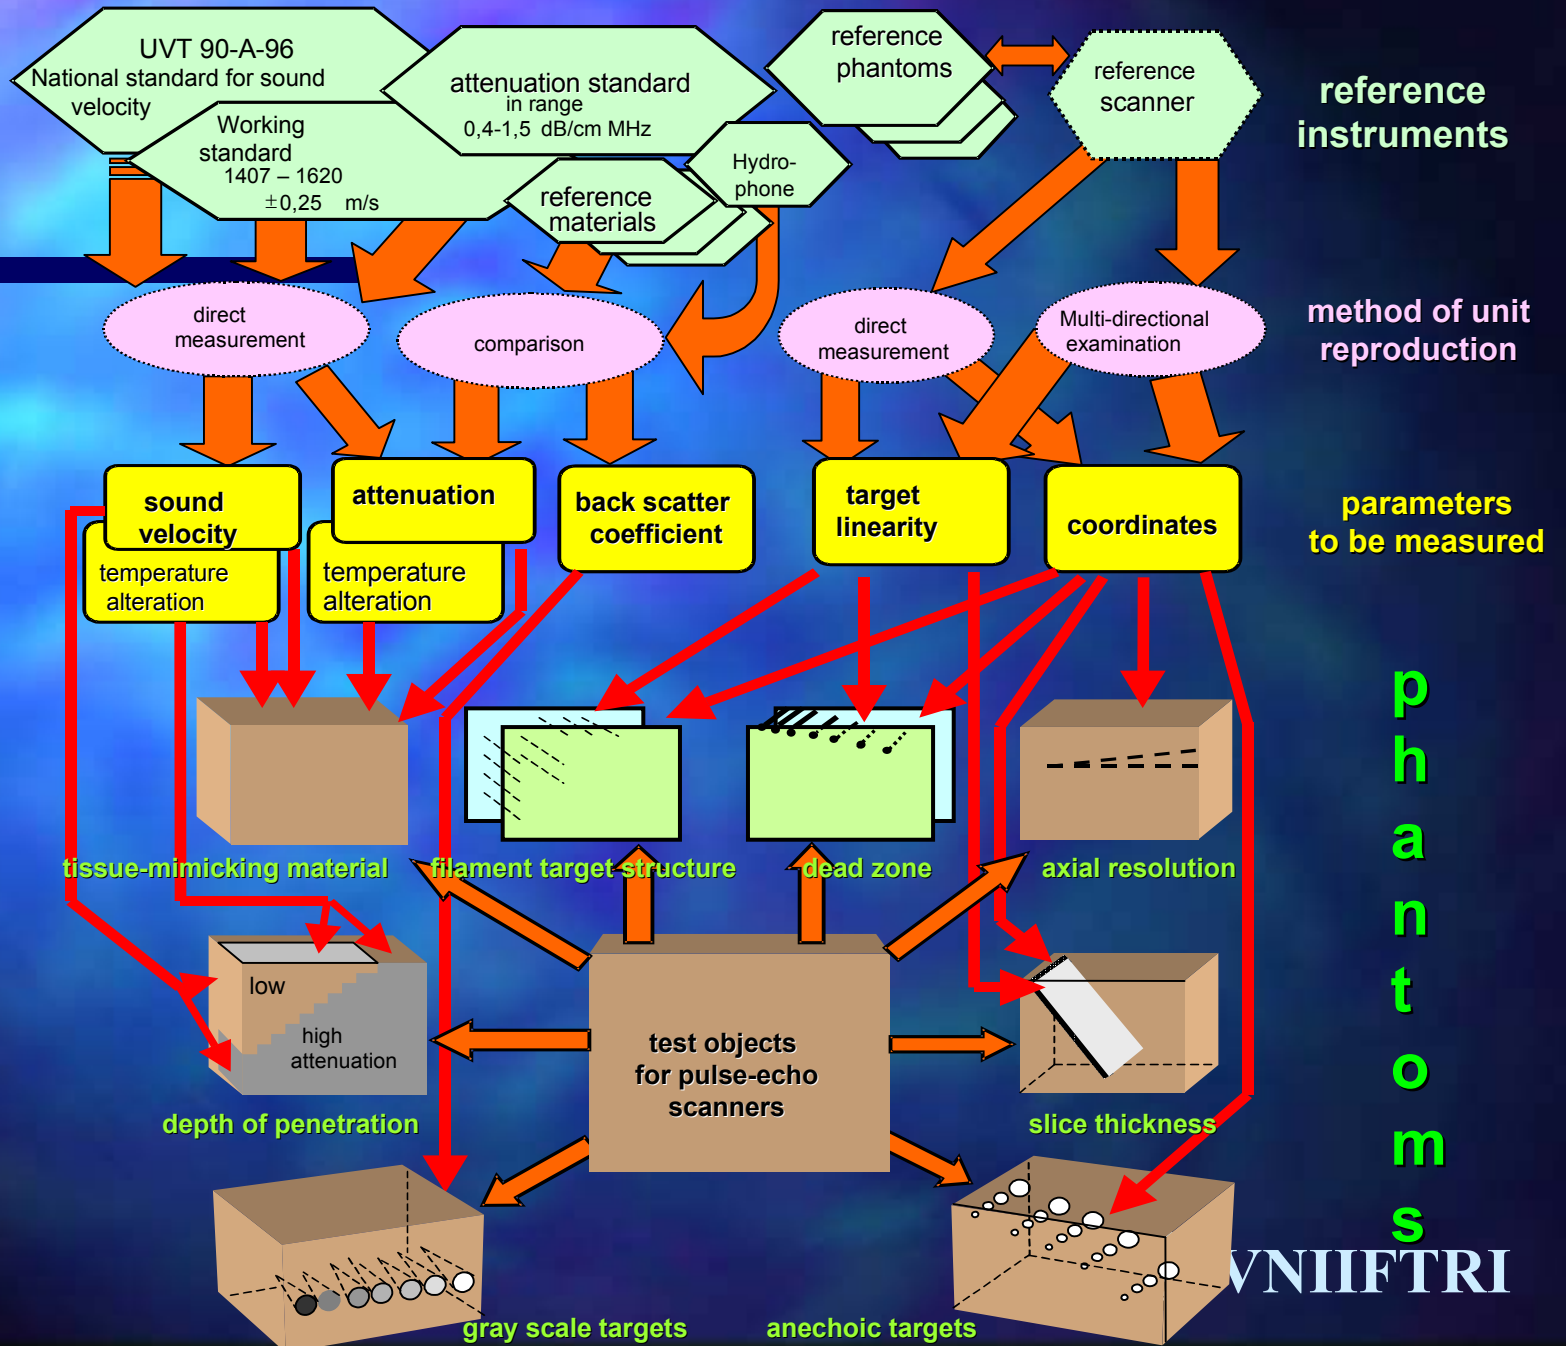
UVT 90-A-96
National standard for sound velocity

attenuation standard
in range
0,4-1,5 dB/cm MHz

reference phantoms

reference scanner

reference instruments

Working standard
1407 – 1620
±0,25 m/s

Hydro-phone

reference materials

direct measurement

comparison

direct measurement

Multi-directional examination

method of unit reproduction

sound velocity

temperature alteration

attenuation

temperature alteration

back scatter coefficient

target linearity

coordinates

parameters to be measured

tissue-mimicking material

filament target structure

dead zone

axial resolution

low

high attenuation

depth of penetration

test objects for pulse-echo scanners

slice thickness

gray scale targets

anechoic targets

p
h
a
n
t
o
m
s

VNIIFTRI